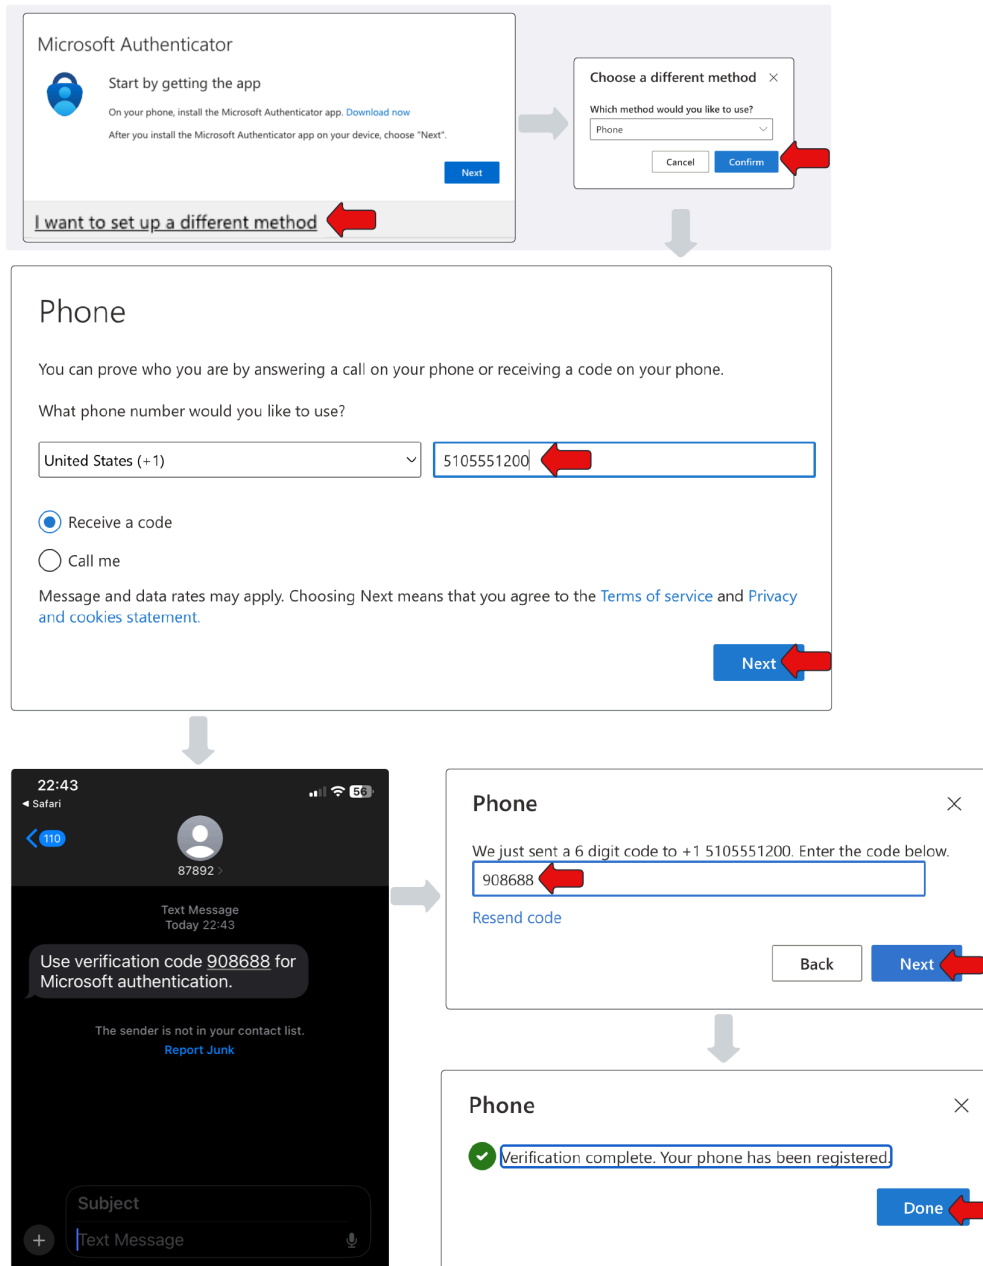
Microsoft Authenticator

Start by getting the app

On your phone, install the Microsoft Authenticator app. Download now

After you install the Microsoft Authenticator app on your device, choose "Next".

Next

I want to set up a different method

Choose a different method ×

Which method would you like to use?

Phone

Cancel Confirm

Phone

You can prove who you are by answering a call on your phone or receiving a code on your phone.

What phone number would you like to use?

United States (+1)

5105551200

Receive a code

Call me

Message and data rates may apply. Choosing Next means that you agree to the Terms of service and Privacy and cookies statement.

Next

22:43
◂ Safari
56
110
87892

Text Message
Today 22:43

Use verification code 908688 for Microsoft authentication.

The sender is not in your contact list.
Report Junk

Subject
Text Message

Phone

We just sent a 6 digit code to +1 5105551200. Enter the code below.

908688

Resend code

Back Next

Phone

Verification complete. Your phone has been registered.

Done